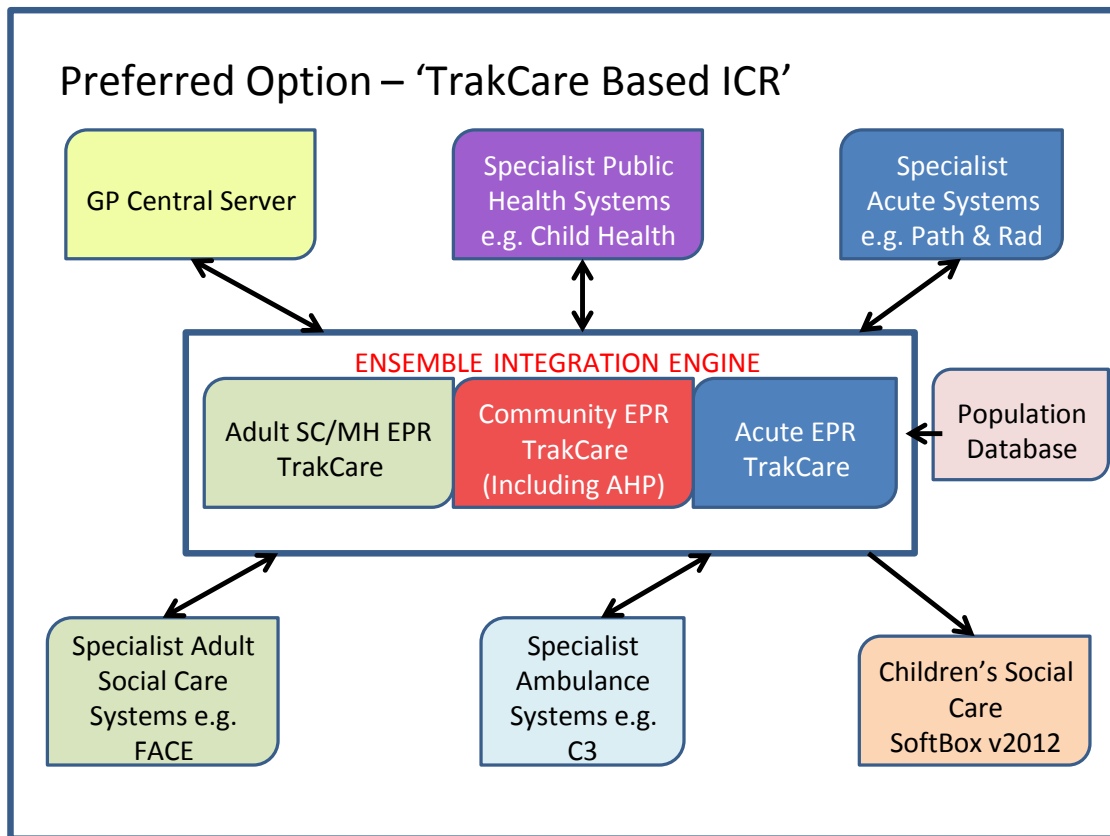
Preferred Option – 'TrakCare Based ICR'

GP Central Server

Specialist Public Health Systems e.g. Child Health

Specialist Acute Systems e.g. Path & Rad

ENSEMBLE INTEGRATION ENGINE

Adult SC/MH EPR TrakCare

Community EPR TrakCare (Including AHP)

Acute EPR TrakCare

Population Database

Specialist Adult Social Care Systems e.g. FACE

Specialist Ambulance Systems e.g. C3

Children's Social Care SoftBox v2012